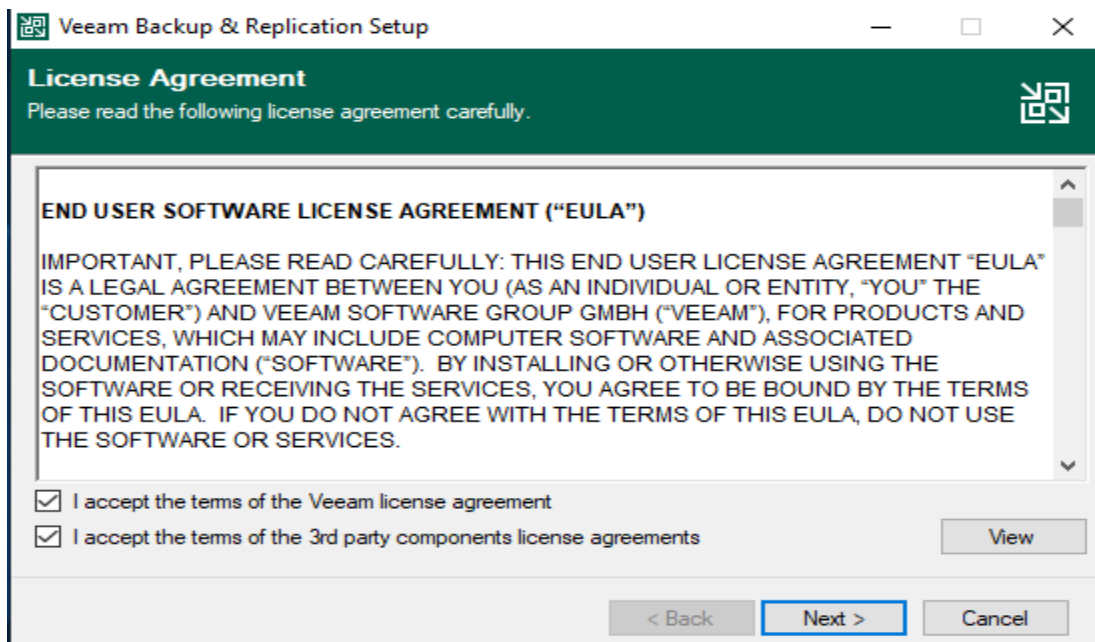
Veeam Backup & Replication Setup

License Agreement
Please read the following license agreement carefully.

END USER SOFTWARE LICENSE AGREEMENT (“EULA”)

IMPORTANT, PLEASE READ CAREFULLY: THIS END USER LICENSE AGREEMENT “EULA” IS A LEGAL AGREEMENT BETWEEN YOU (AS AN INDIVIDUAL OR ENTITY, “YOU” THE “CUSTOMER”) AND VEEAM SOFTWARE GROUP GMBH (“VEEAM”), FOR PRODUCTS AND SERVICES, WHICH MAY INCLUDE COMPUTER SOFTWARE AND ASSOCIATED DOCUMENTATION (“SOFTWARE”). BY INSTALLING OR OTHERWISE USING THE SOFTWARE OR RECEIVING THE SERVICES, YOU AGREE TO BE BOUND BY THE TERMS OF THIS EULA. IF YOU DO NOT AGREE WITH THE TERMS OF THIS EULA, DO NOT USE THE SOFTWARE OR SERVICES.

I accept the terms of the Veeam license agreement
I accept the terms of the 3rd party components license agreements
View

< Back
Next >
Cancel